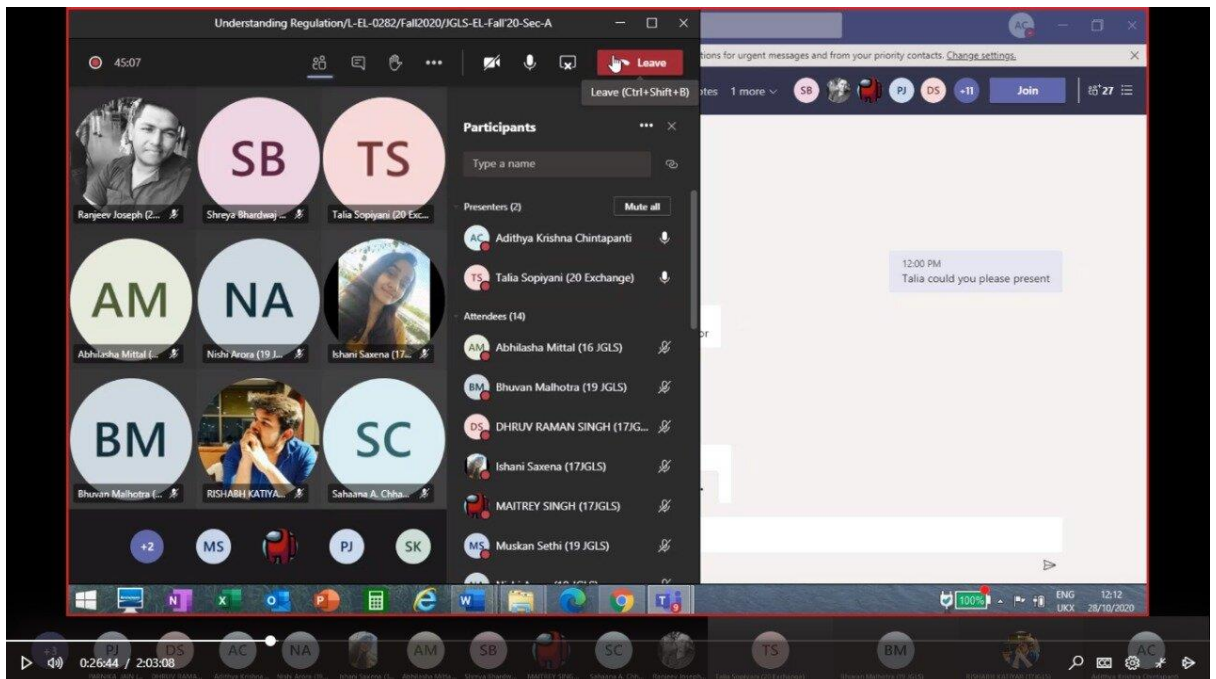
Understanding Regulation/L-EL-0282/Fall2020/JGLS-EL-Fall'20-Sec-A

45:07

Leave

Leave (Ctrl+Shift+B)

tions for urgent messages and from your priority contacts. Change settings.

otes 1 more

SB PJ DS +11

Join

27

SB

TS

Ranjeev Joseph (2...

Shreya Bhardwaj ...

Talia Sopiyani (20 Exc...

AM

NA

Abhilasha Mittal (...

Nishi Arora (19 J...

Ishani Saxena (17...

BM

SC

Bhuvan Malhotra (...

RISHABH KATIYA...

Sahaana A. Chha...

+2 MS PJ SK

Participants

Type a name

Presenters (2)

Mute all

AC Adithya Krishna Chintapanti

TS Talia Sopiyani (20 Exchange)

Attendees (14)

AM Abhilasha Mittal (16 JGLS)

BM Bhuvan Malhotra (19 JGLS)

DS DHRUV RAMAN SINGH (17JG...

Ishani Saxena (17JGLS)

MAITREY SINGH (17JGLS)

MS Muskan Sethi (19 JGLS)

12:00 PM
Talia could you please present

100%

ENG UKX 12:12 28/10/2020

0:26:44 / 2:03:08

PJ DS AC NA AM SB SC TS BM AC